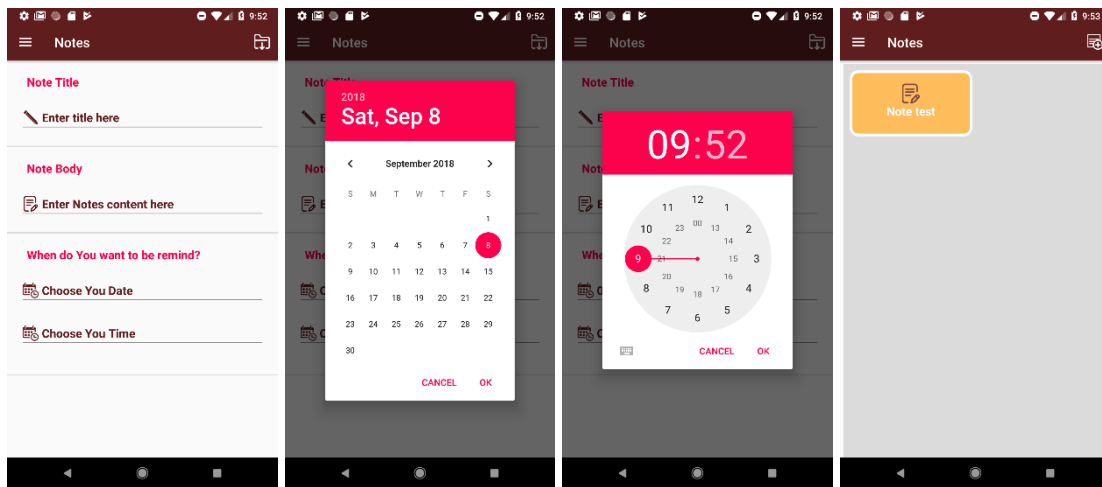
9:52

Notes

Note Title

Enter title here

Note Body

Enter Notes content here

When do You want to be remind?

Choose You Date

Choose You Time

9:52

Notes

2018

Sat, Sep 8

September 2018

| S | M | T | W | T | F | S |
|---|---|---|---|---|---|---|
| | | | | | | 1 |
| 2 | 3 | 4 | 5 | 6 | 7 | 8 |
| 9 | 10 | 11 | 12 | 13 | 14 | 15 |
| 16 | 17 | 18 | 19 | 20 | 21 | 22 |
| 23 | 24 | 25 | 26 | 27 | 28 | 29 |
| 30 | | | | | | |

CANCEL OK

9:52

Notes

Note Title

09:52

12 1 2 3 4 5 6 7 8 9 10 11

00 13 14 15 16 17 18 19 20 21 22 23

CANCEL OK

9:53

Notes

Note test